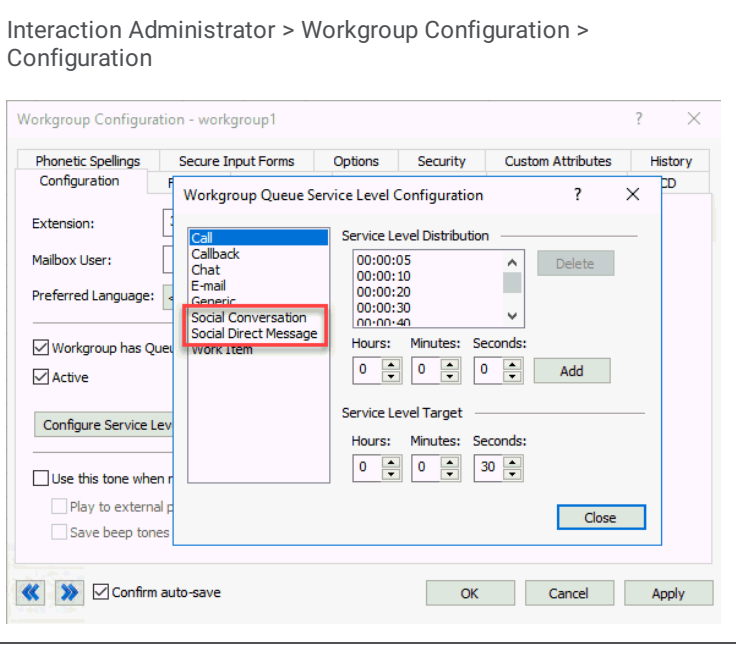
Interaction Administrator > Workgroup Configuration > Configuration

Workgroup Configuration - workgroup1 ? ×

Phonetic Spellings Secure Input Forms Options Security Custom Attributes History
Configuration F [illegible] CD

Extension:
Mailbox User:
Preferred Language:
Workgroup has Queu
Active
Configure Service Lev
Use this tone when r
Play to external p
Save beep tones

Workgroup Queue Service Level Configuration ? ×

Call
Callback
Chat
E-mail
Generic
Social Conversation
Social Direct Message
Work Item

Service Level Distribution
00:00:05
00:00:10
00:00:20
00:00:30
00:00:40

Delete

Hours: Minutes: Seconds:
0 0 0
Add

Service Level Target
Hours: Minutes: Seconds:
0 0 30

Close

Confirm auto-save
OK Cancel Apply